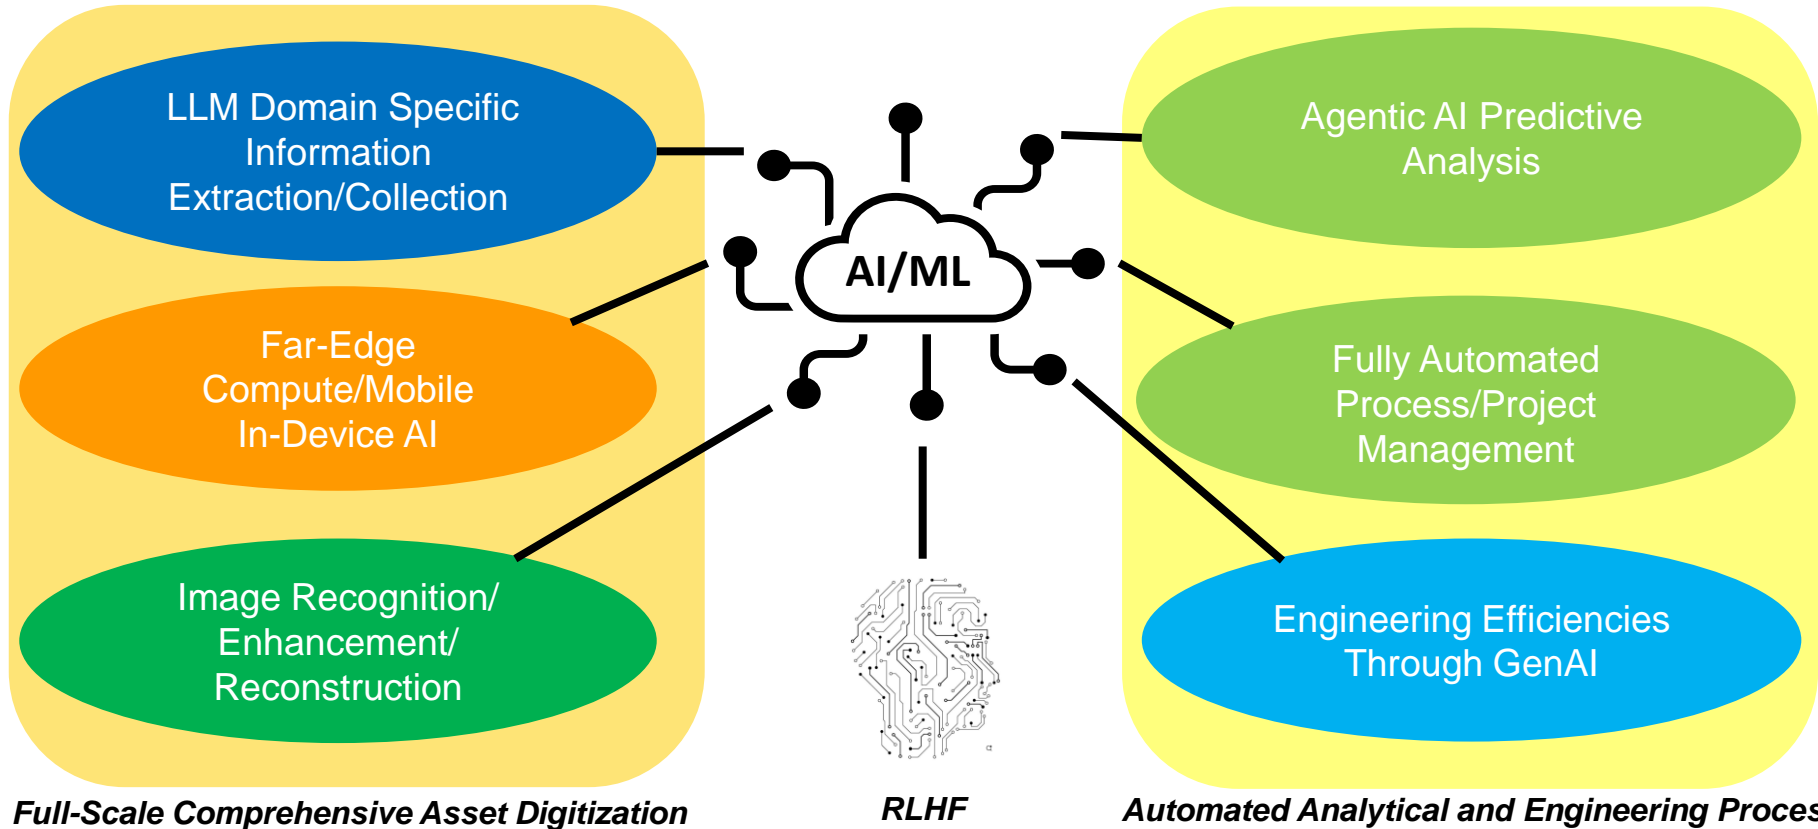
LLM Domain Specific Information Extraction/Collection

Far-Edge Compute/Mobile In-Device AI

Image Recognition/ Enhancement/ Reconstruction

AI/ML

Agentic AI Predictive Analysis

Fully Automated Process/Project Management

Engineering Efficiencies Through GenAI

Full-Scale Comprehensive Asset Digitization

RLHF

Automated Analytical and Engineering Proces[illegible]